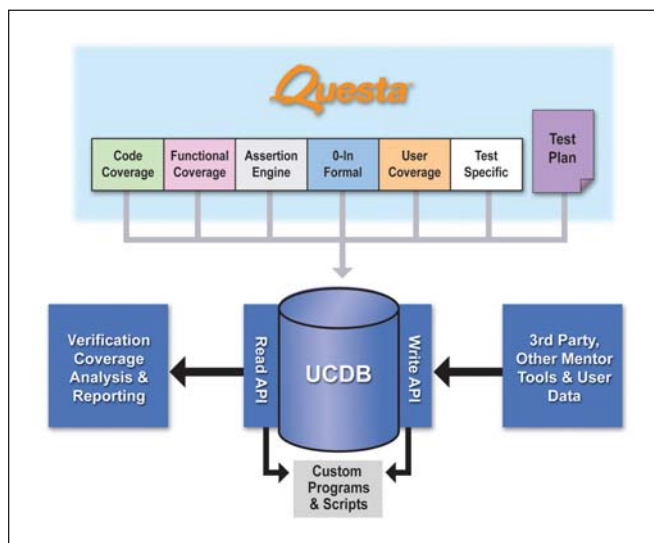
Questa

Code Coverage

Functional Coverage

Assertion Engine

0-In Formal

User Coverage

Test Specific

Test Plan

Verification Coverage Analysis & Reporting

Read API

UCDB

Write API

3rd Party, Other Mentor Tools & User Data

Custom Programs & Scripts